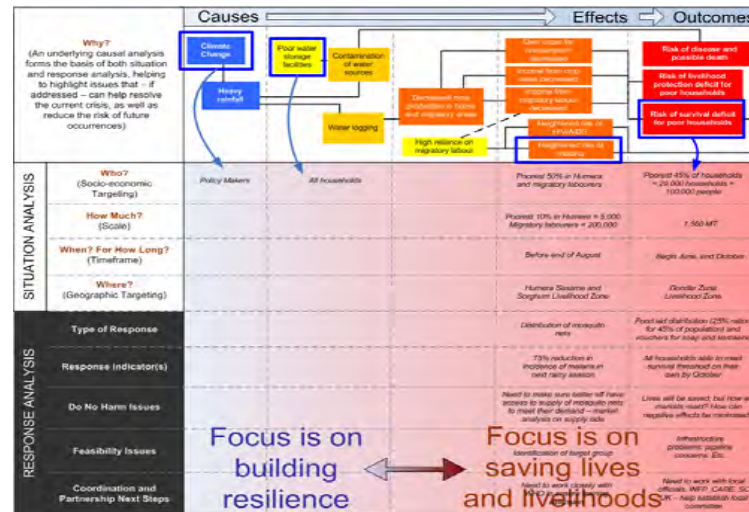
Causes Effects Outcomes

Why?
(An underlying causal analysis forms the basis of both situation and response analysis, helping to highlight issues that – if addressed – can help resolve the current crisis, as well as reduce the risk of future occurrences)

Climate Change

Heavy rainfall

Poor water storage facilities

Contamination of water sources

Water logging

Decreased crop production in home and migratory areas

High reliance on migratory labour

Own crops for consumption decreased

Income from crop sales decreased

Income from migratory labour decreased

Heightened risk of HIV/AIDS

Heightened risk of malaria

Risk of disease and possible death

Risk of livelihood protection deficit for poor households

Risk of survival deficit for poor households

SITUATION ANALYSIS

Who?
(Socio-economic Targeting)

Policy Makers

All households

Poorest 50% in Humera and migratory labourers

Poorest 45% of households = 20,000 households = 100,000 people

How Much?
(Scale)

Poorest 10% in Humera = 5,000
Migratory labourers = 200,000

1,560 MT

When? For How Long?
(Timeframe)

Before end of August

Begin June, end October

Where?
(Geographic Targeting)

Humera Sesame and Sorghum Livelihood Zone

Dondle Zuria Livelihood Zone

RESPONSE ANALYSIS

Type of Response

Distribution of mosquito nets

Food aid distribution (25% ration for 45% of population) and vouchers for soap and kerosene

Response Indicator(s)

75% reduction in incidence of malaria in next rainy season

All households able to meet survival threshold on their own by October

Do No Harm Issues

Need to make sure better off have access to supply of mosquito nets to meet their demand – market analysis on supply side

Lives will be saved, but how are markets reacting? How can negative effects be minimised?

Feasibility Issues

Identification of target group

Infrastructure problems: pipeline concerns. Etc.

Coordination and Partnership Next Steps

Need to work closely with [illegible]

Need to work with local officials, WFP, CARE, SC UK – help establish food committee

Focus is on building resilience

Focus is on saving lives and livelihoods